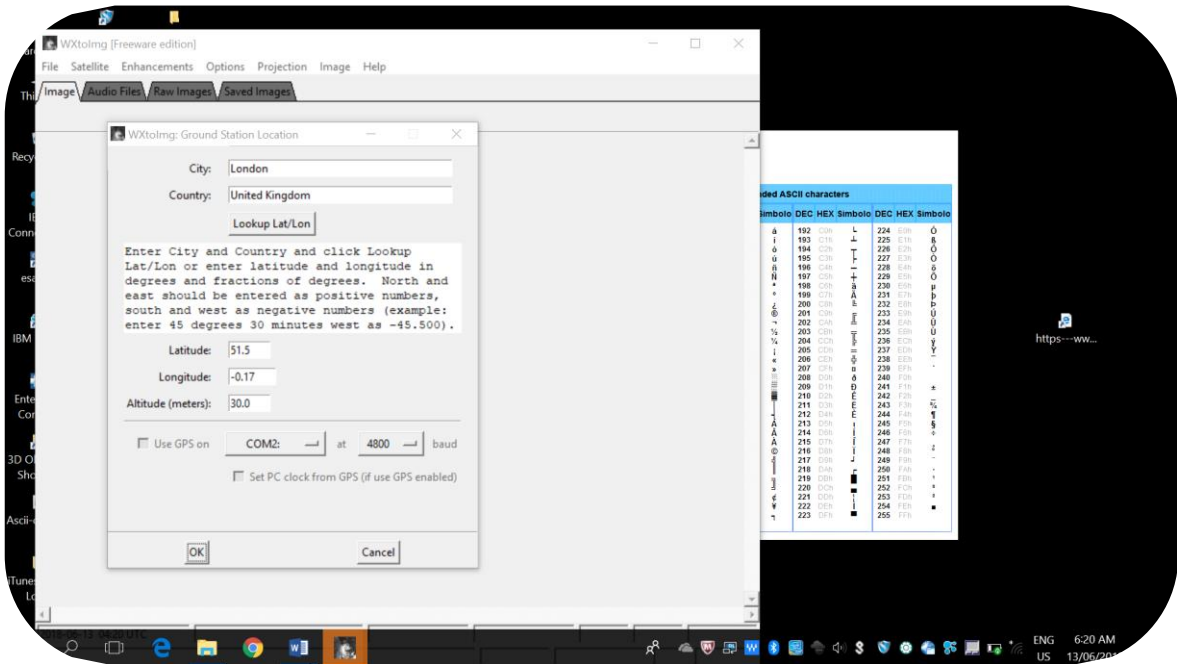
WXtoImg [Freeware edition]

File Satellite Enhancements Options Projection Image Help

Image Audio Files Raw Images Saved Images

WXtoImg: Ground Station Location

City: London

Country: United Kingdom

Lookup Lat/Lon

Enter City and Country and click Lookup Lat/Lon or enter latitude and longitude in degrees and fractions of degrees. North and east should be entered as positive numbers, south and west as negative numbers (example: enter 45 degrees 30 minutes west as -45.500).

Latitude: 51.5

Longitude: -0.17

Altitude (meters): 30.0

Use GPS on COM2: at 4800 baud

Set PC clock from GPS (if use GPS enabled)

OK

Cancel

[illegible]ded ASCII characters

Simbolo DEC HEX Simbolo DEC HEX Simbolo

Recy

Conn

esa

IBM

Ente Con

3D O Sho

Ascii-

iTune Lo

https---ww...

ENG US

6:20 AM 13/06/201